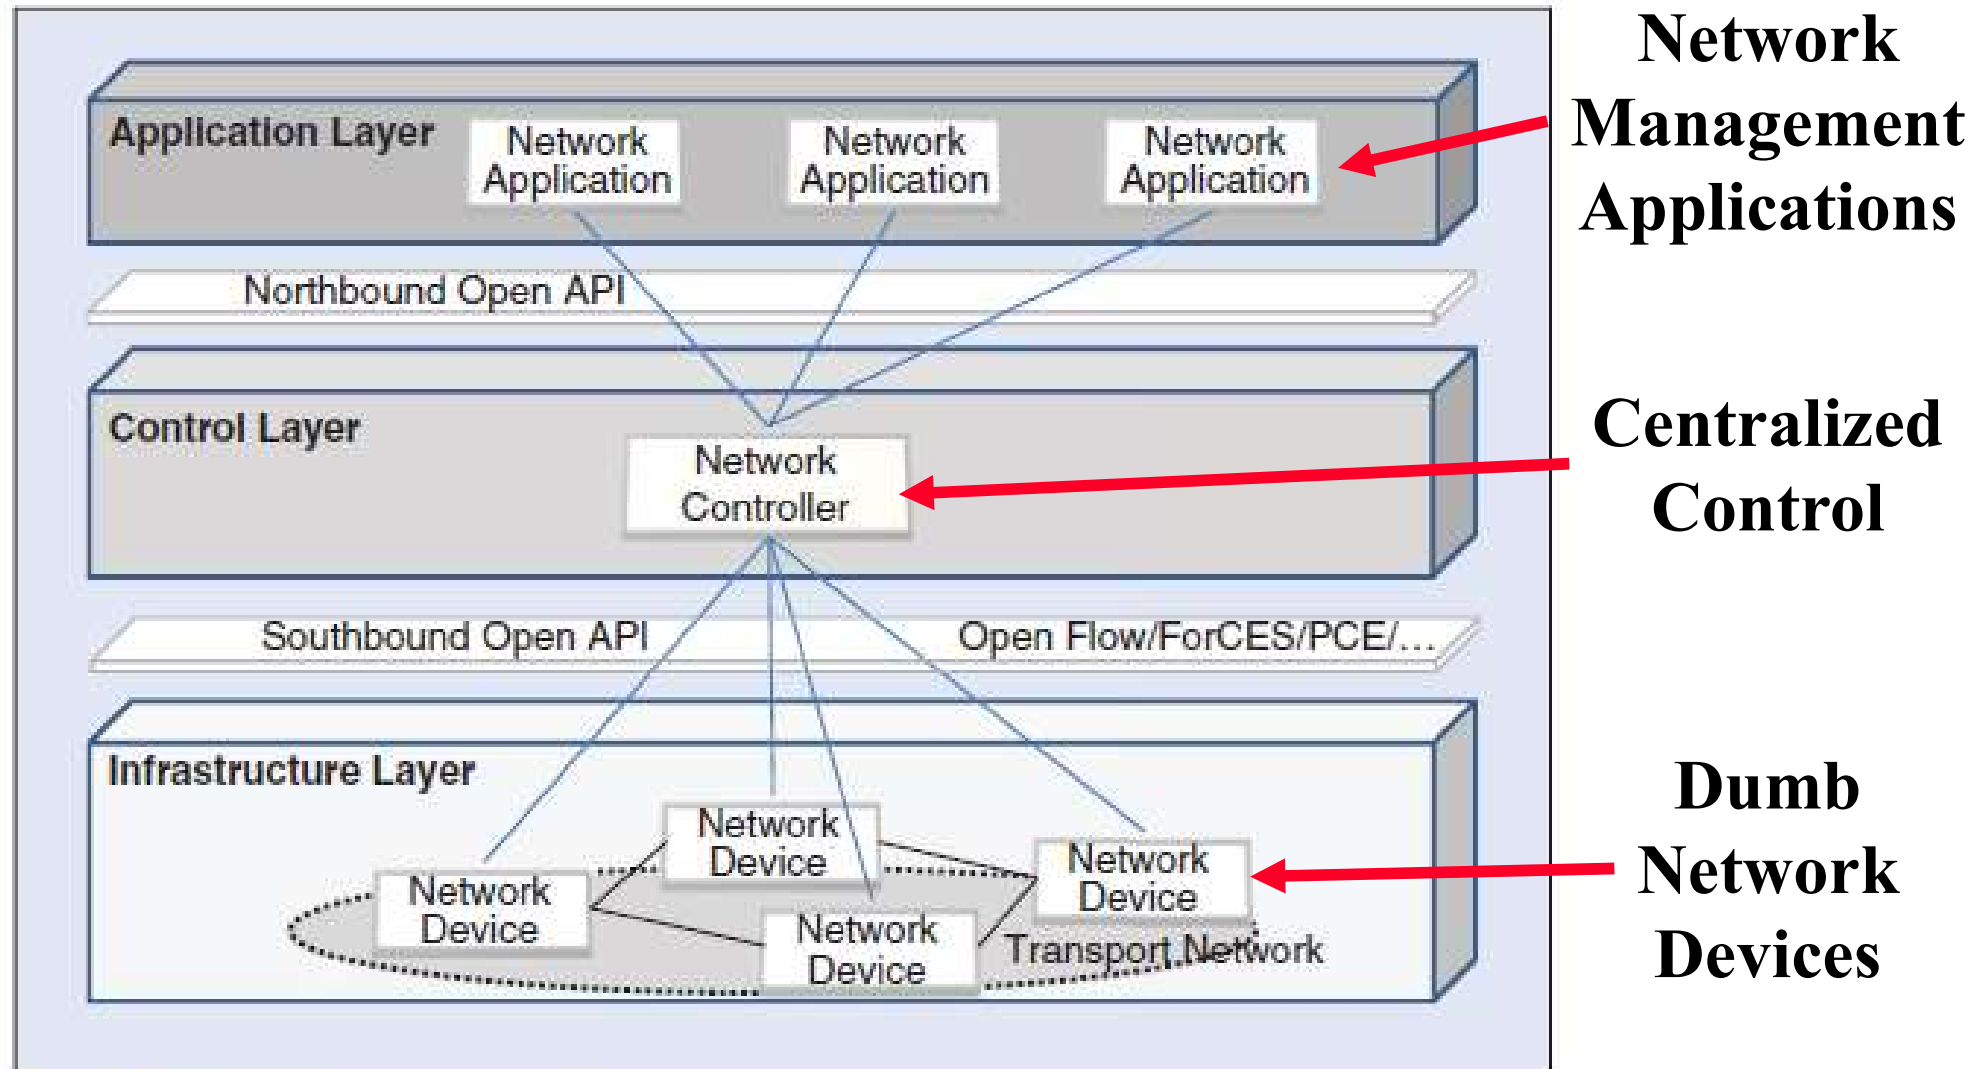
Application Layer

Network Application

Network Application

Network Application

Network Management Applications

Northbound Open API

Control Layer

Network Controller

Centralized Control

Southbound Open API

Open Flow/ForCES/PCE/...

Infrastructure Layer

Network Device

Network Device

Network Device

Network Device

Transport Network

Dumb Network Devices